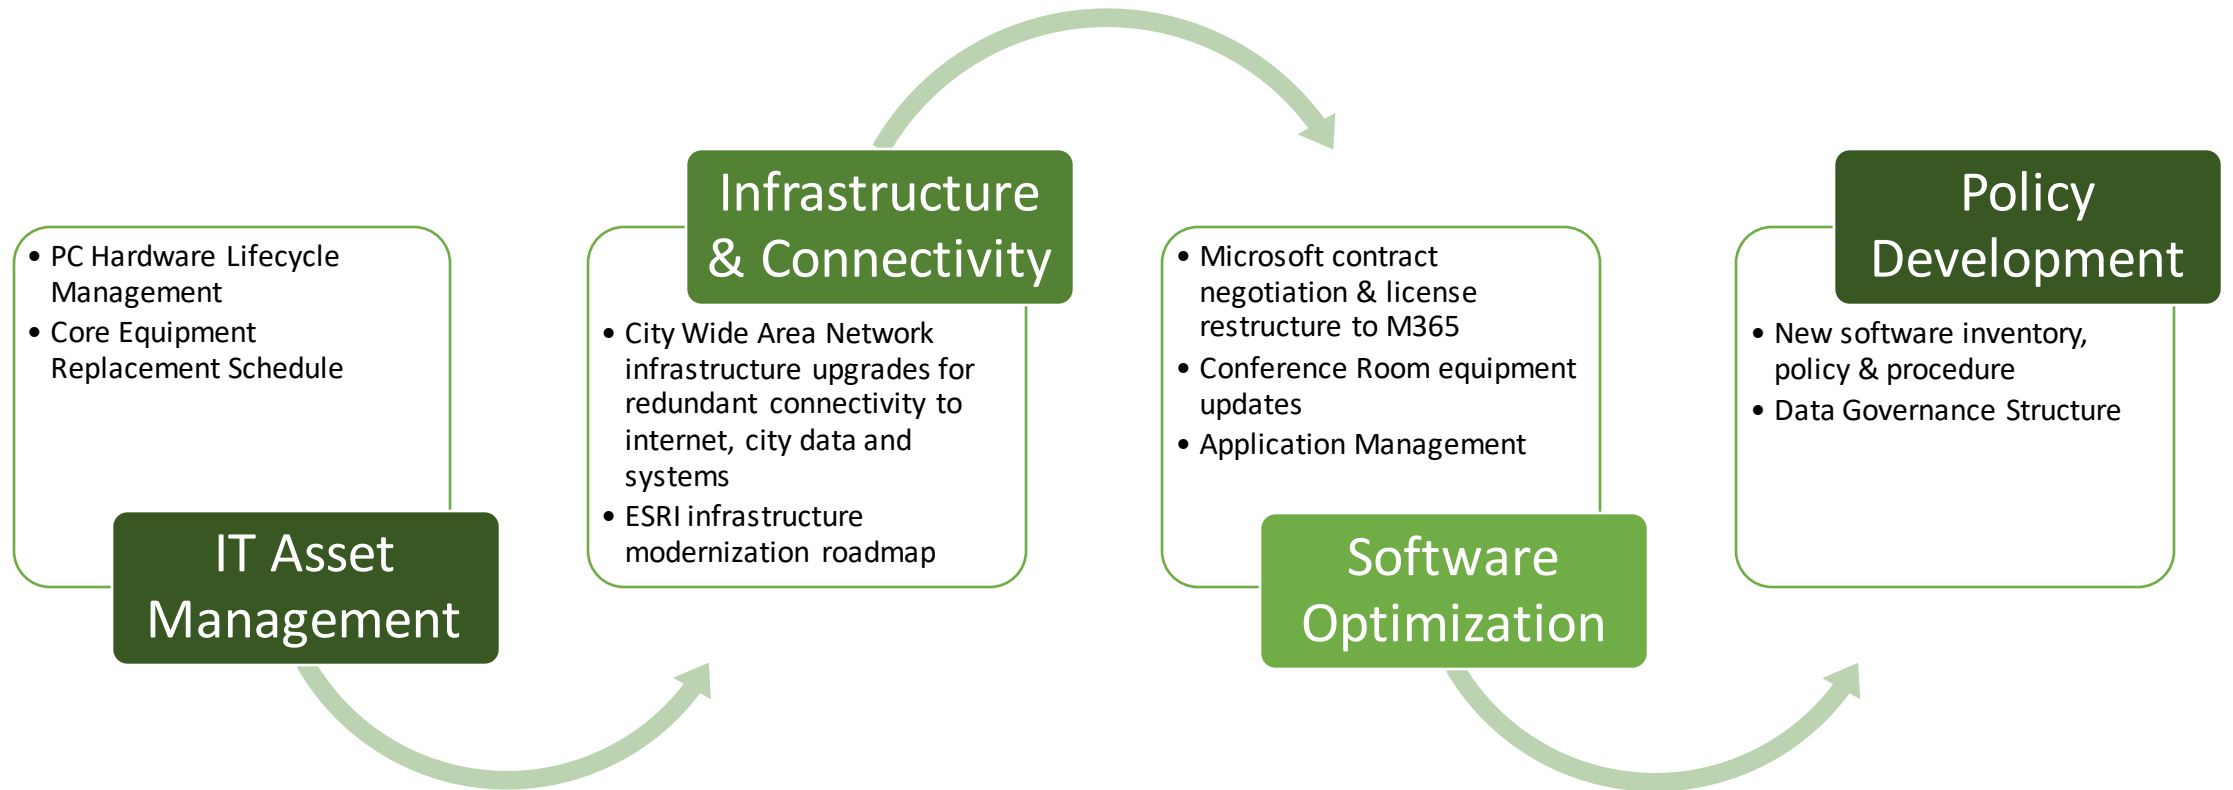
- PC Hardware Lifecycle Management
- Core Equipment Replacement Schedule

IT Asset Management

Infrastructure & Connectivity

- City Wide Area Network infrastructure upgrades for redundant connectivity to internet, city data and systems
- ESRI infrastructure modernization roadmap

- Microsoft contract negotiation & license restructure to M365
- Conference Room equipment updates
- Application Management

Software Optimization

Policy Development

- New software inventory, policy & procedure
- Data Governance Structure